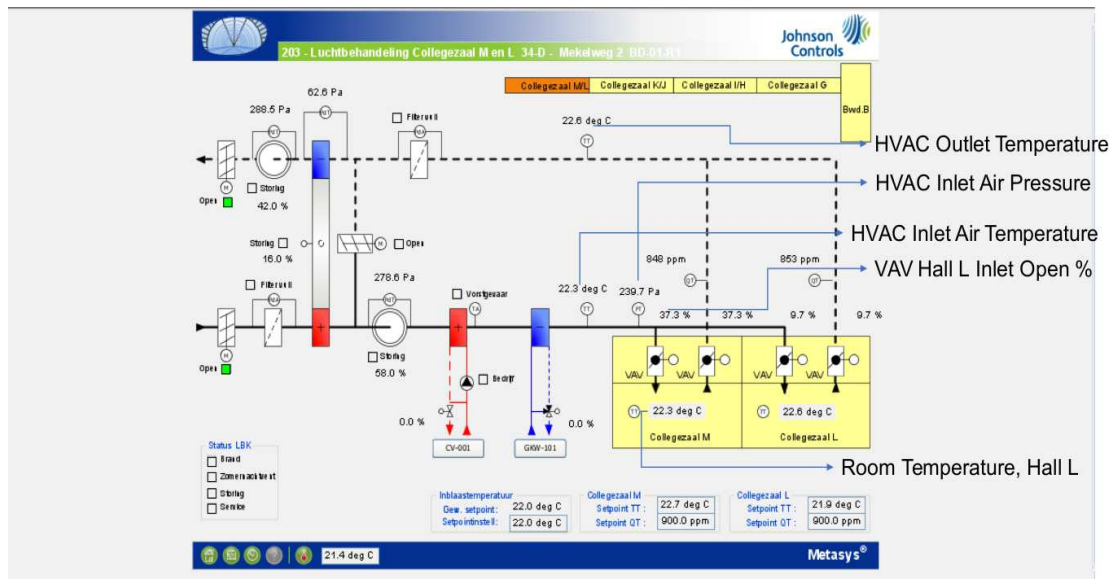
203 - Luchtbehandeling Collegezaal M en L 34-D - Mekelweg 2 BD-01.R1

Johnson Controls

Collegezaal M/L | Collegezaal K/J | Collegezaal I/H | Collegezaal G

Bwd.B

62.6 Pa
288.5 Pa
Filteruit
22.6 deg C
HVAC Outlet Temperature
HVAC Inlet Air Pressure
HVAC Inlet Air Temperature
VAV Hall L Inlet Open %

Open
Storing
42.0 %
Storing
16.0 %
Open
278.6 Pa
848 ppm
853 ppm
Filteruit
Vorstgevaar
22.3 deg C
239.7 Pa
37.3 %
37.3 %
9.7 %
9.7 %
Open
Storing
58.0 %
Bedrijf
VAV
VAV
VAV
VAV
22.3 deg C
22.6 deg C
Collegezaal M
Collegezaal L
0.0 %
0.0 %
CV-001
GKW-101
Room Temperature, Hall L

Status LBK
Brand
Zomernachtvent
Storing
Service

Inblaastemperatuur
Gew. setpoint: 22.0 deg C
Setpointinstell: 22.0 deg C

Collegezaal M
Setpoint TT: 22.7 deg C
Setpoint QT: 900.0 ppm

Collegezaal L
Setpoint TT: 21.9 deg C
Setpoint QT: 900.0 ppm

21.4 deg C
Metasys®